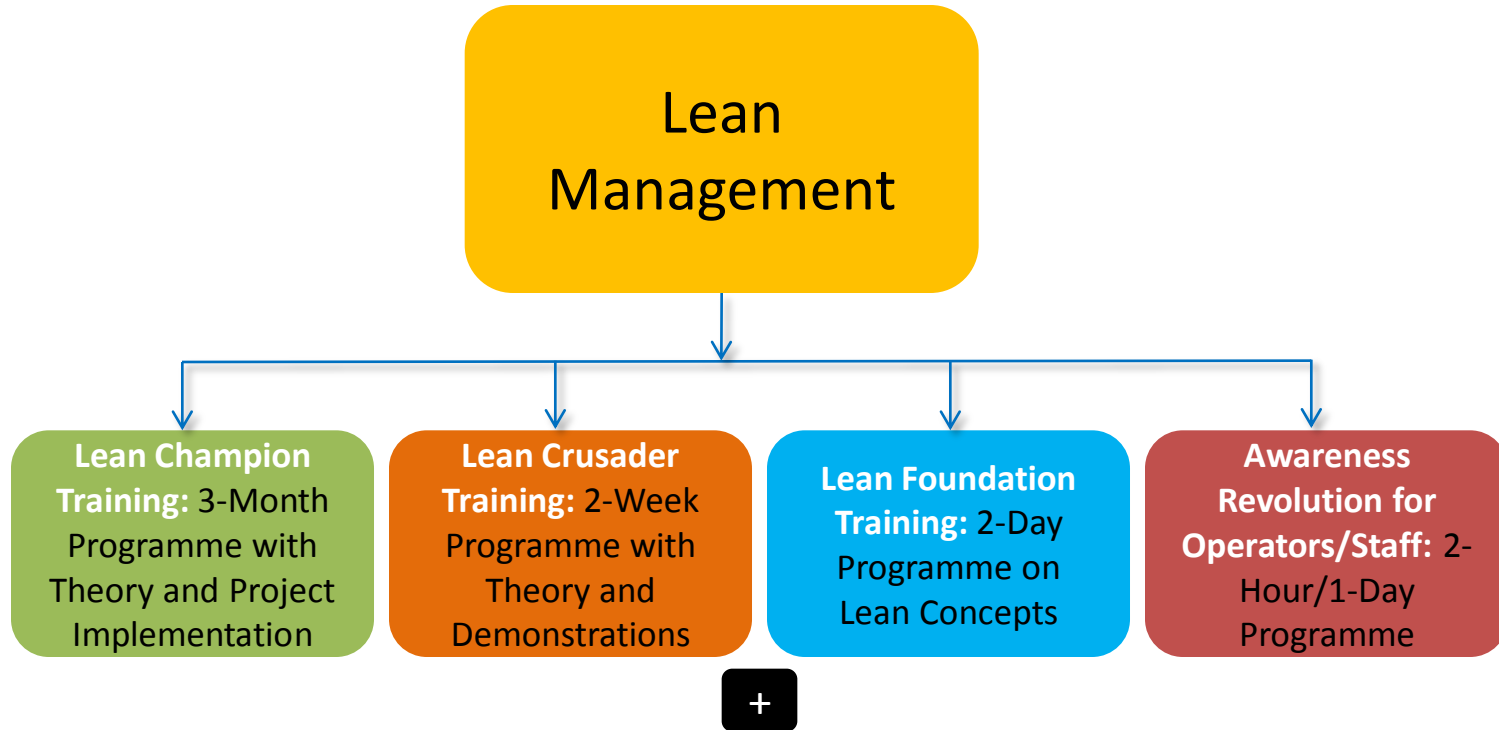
Lean Management

Lean Champion Training: 3-Month Programme with Theory and Project Implementation

Lean Crusader Training: 2-Week Programme with Theory and Demonstrations

Lean Foundation Training: 2-Day Programme on Lean Concepts

Awareness Revolution for Operators/Staff: 2-Hour/1-Day Programme

+